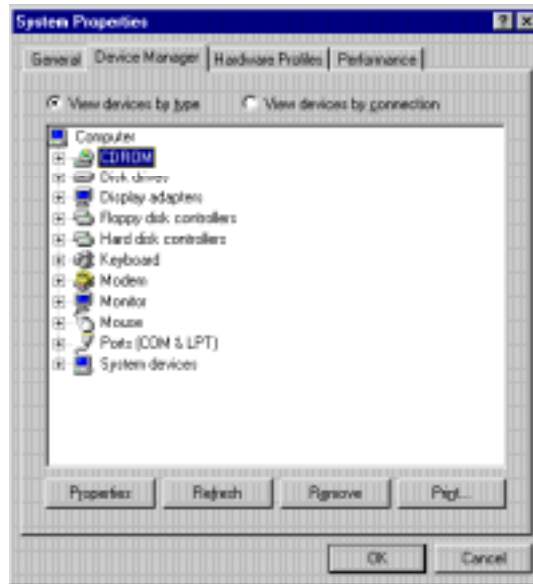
System Properties

? ×

General | Device Manager | Hardware Profiles | Performance

View devices by type

View devices by connection

Computer

CDROM

Disk drives

Display adapters

Floppy disk controllers

Hard disk controllers

Keyboard

Modem

Monitor

Mouse

Ports (COM & LPT)

System devices

Properties

Refresh

Remove

Print...

OK

Cancel